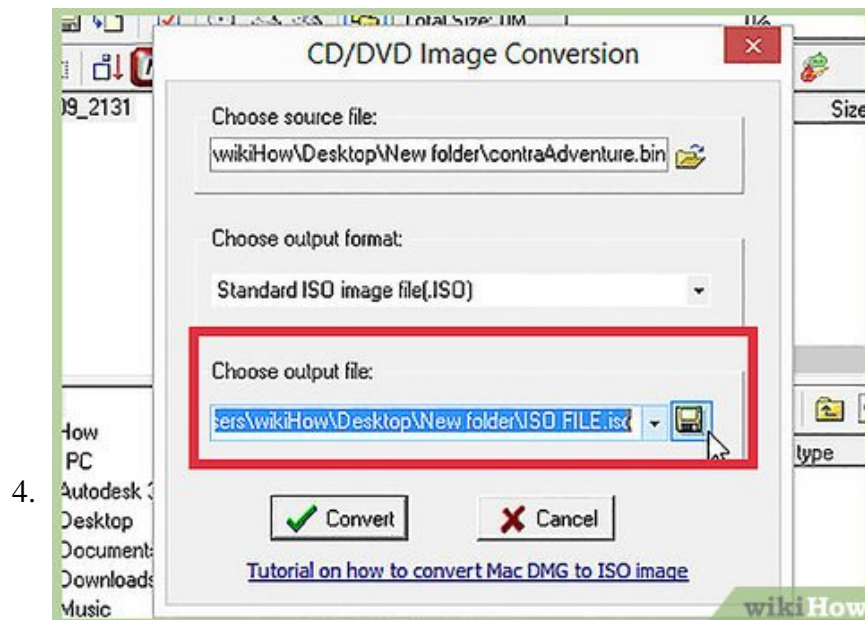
Total Size: 0M

1%

)9_2131

Size

CD/DVD Image Conversion

Choose source file:

wikiHow\Desktop\New folder\contraAdventure.bin

Choose output format:

Standard ISO image file(.ISO)

Choose output file:

sers\wikiHow\Desktop\New folder\ISO FILE.isc

type

4.

How

PC

Autodesk 3

Desktop

Document:

Downloads

Music

Convert

Cancel

Tutorial on how to convert Mac DMG to ISO image

wikiHow